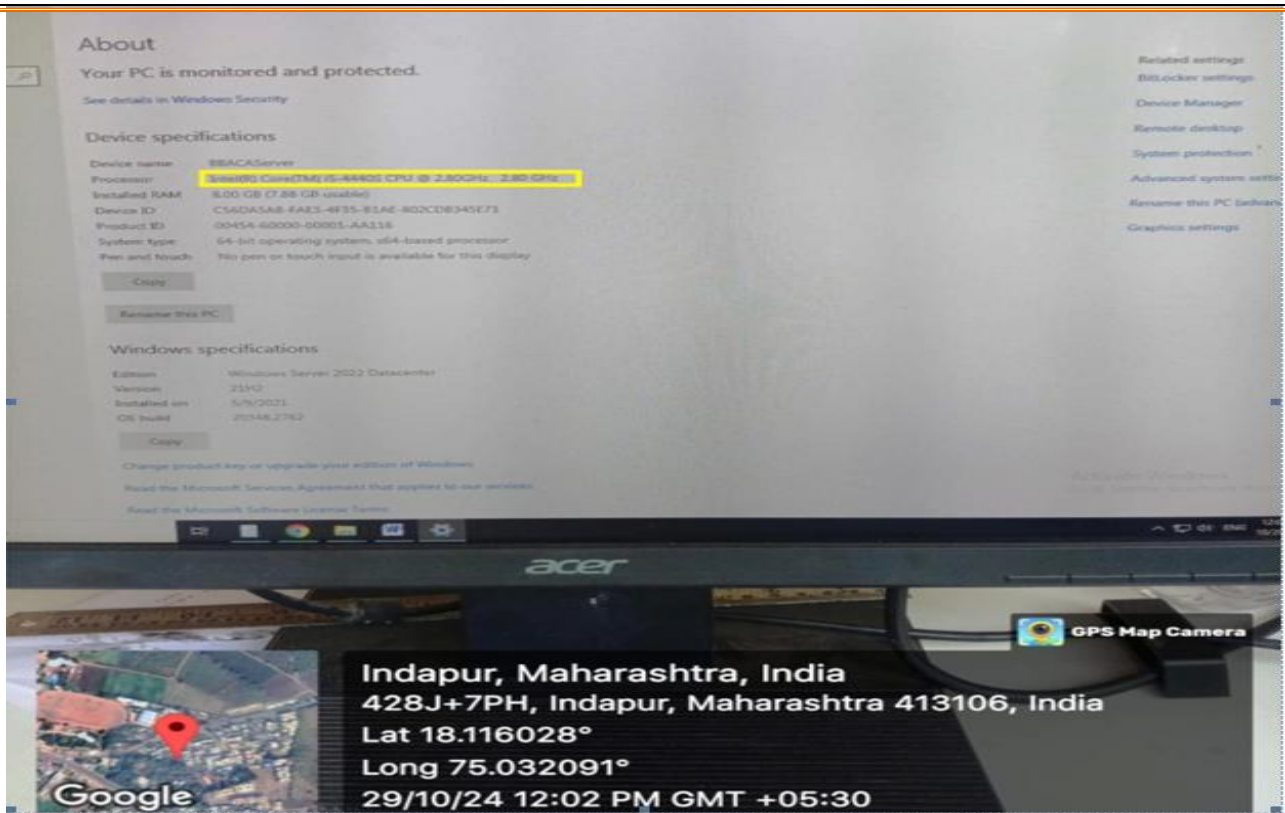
About

Your PC is monitored and protected.

See details in Windows Security

Device specifications

| | |
|---|---|
| Device name | BBACAServer |
| Processor | Intel(R) Core(TM) i5-4440S CPU @ 2.80GHz 2.80 GHz |
| Installed RAM | 8.00 GB (7.88 GB usable) |
| Device ID | C56DA5A8-FAE5-4F35-B1AE-802CDB345E73 |
| Product ID | 00454-60000-00001-AA116 |
| System type | 64-bit operating system, x64-based processor |
| Pen and touch | No pen or touch input is available for this display |

Copy

Rename this PC

Windows specifications

| | |
|---|---|
| Edition | Windows Server 2022 Datacenter |
| Version | 21H2 |
| Installed on | 5/5/2021 |
| OS build | 20348.2762 |

Copy

Change product key or upgrade your edition of Windows

Read the Microsoft Services Agreement that applies to our services

Read the Microsoft Software License Terms

Related settings

BitLocker settings

Device Manager

Remote desktop

System protection

Advanced system setti

Rename this PC (advan

Graphics settings

Activate Windows

acer

GPS Map Camera

Google

Indapur, Maharashtra, India

428J+7PH, Indapur, Maharashtra 413106, India

Lat 18.116028°

Long 75.032091°

29/10/24 12:02 PM GMT +05:30